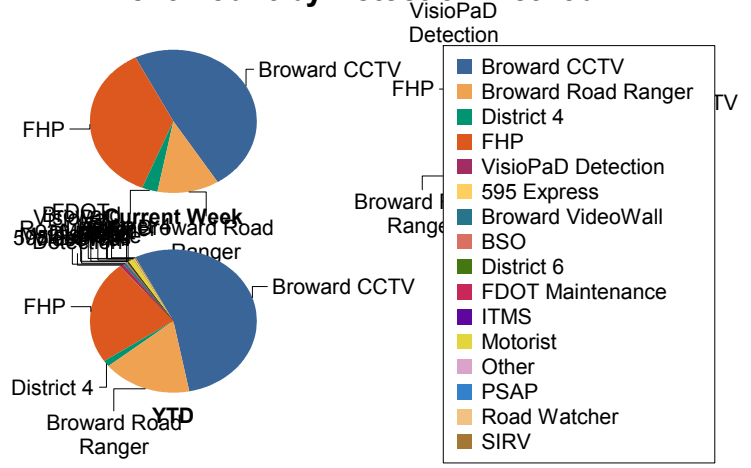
VisioPaD Detection

Broward CCTV
FHP
Current Week
Broward Road Ranger
FDOT
Broward CCTV
FHP
District 4
Broward Road Ranger
YTD

FHP
Broward Road Ranger
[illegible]

Broward CCTV
Broward Road Ranger
District 4
FHP
VisioPaD Detection
595 Express
Broward VideoWall
BSO
District 6
FDOT Maintenance
ITMS
Motorist
Other
PSAP
Road Watcher
SIRV